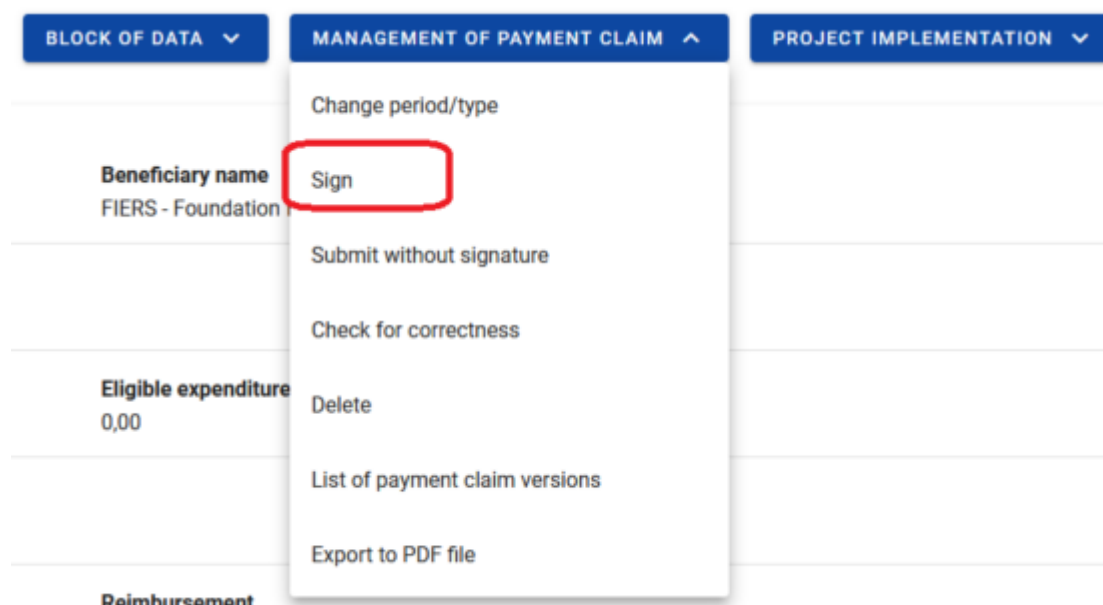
BLOCK OF DATA
MANAGEMENT OF PAYMENT CLAIM
PROJECT IMPLEMENTATION

Change period/type

Sign

Submit without signature

Check for correctness

Delete

List of payment claim versions

Export to PDF file

Beneficiary name
FIERS - Foundation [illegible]

Eligible expenditure
0,00

Reimbursement